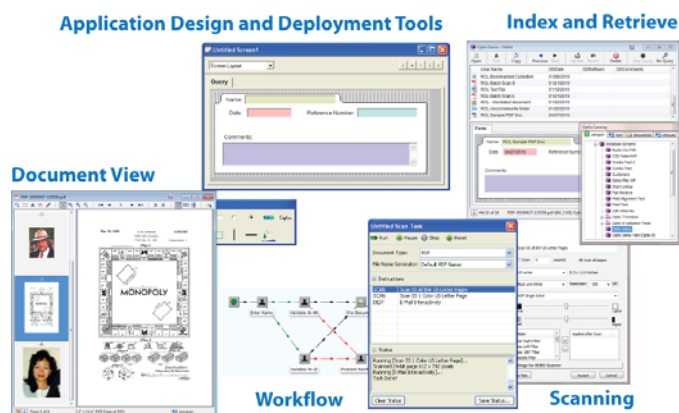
Application Design and Deployment Tools

Index and Retrieve

Document View

Untitled Screen1

Screen Layout

Query

Name:

Date:

Reference Number:

Comments:

MONOPOLY

Untitled Scan Task

Run

Pause

Stop

Reset

Document Type:

PDF

File Name Generation:

Default PDF Name

Instructions

Status

Enter Name

Validate

Clear Status

Save Status...

Workflow

Scanning